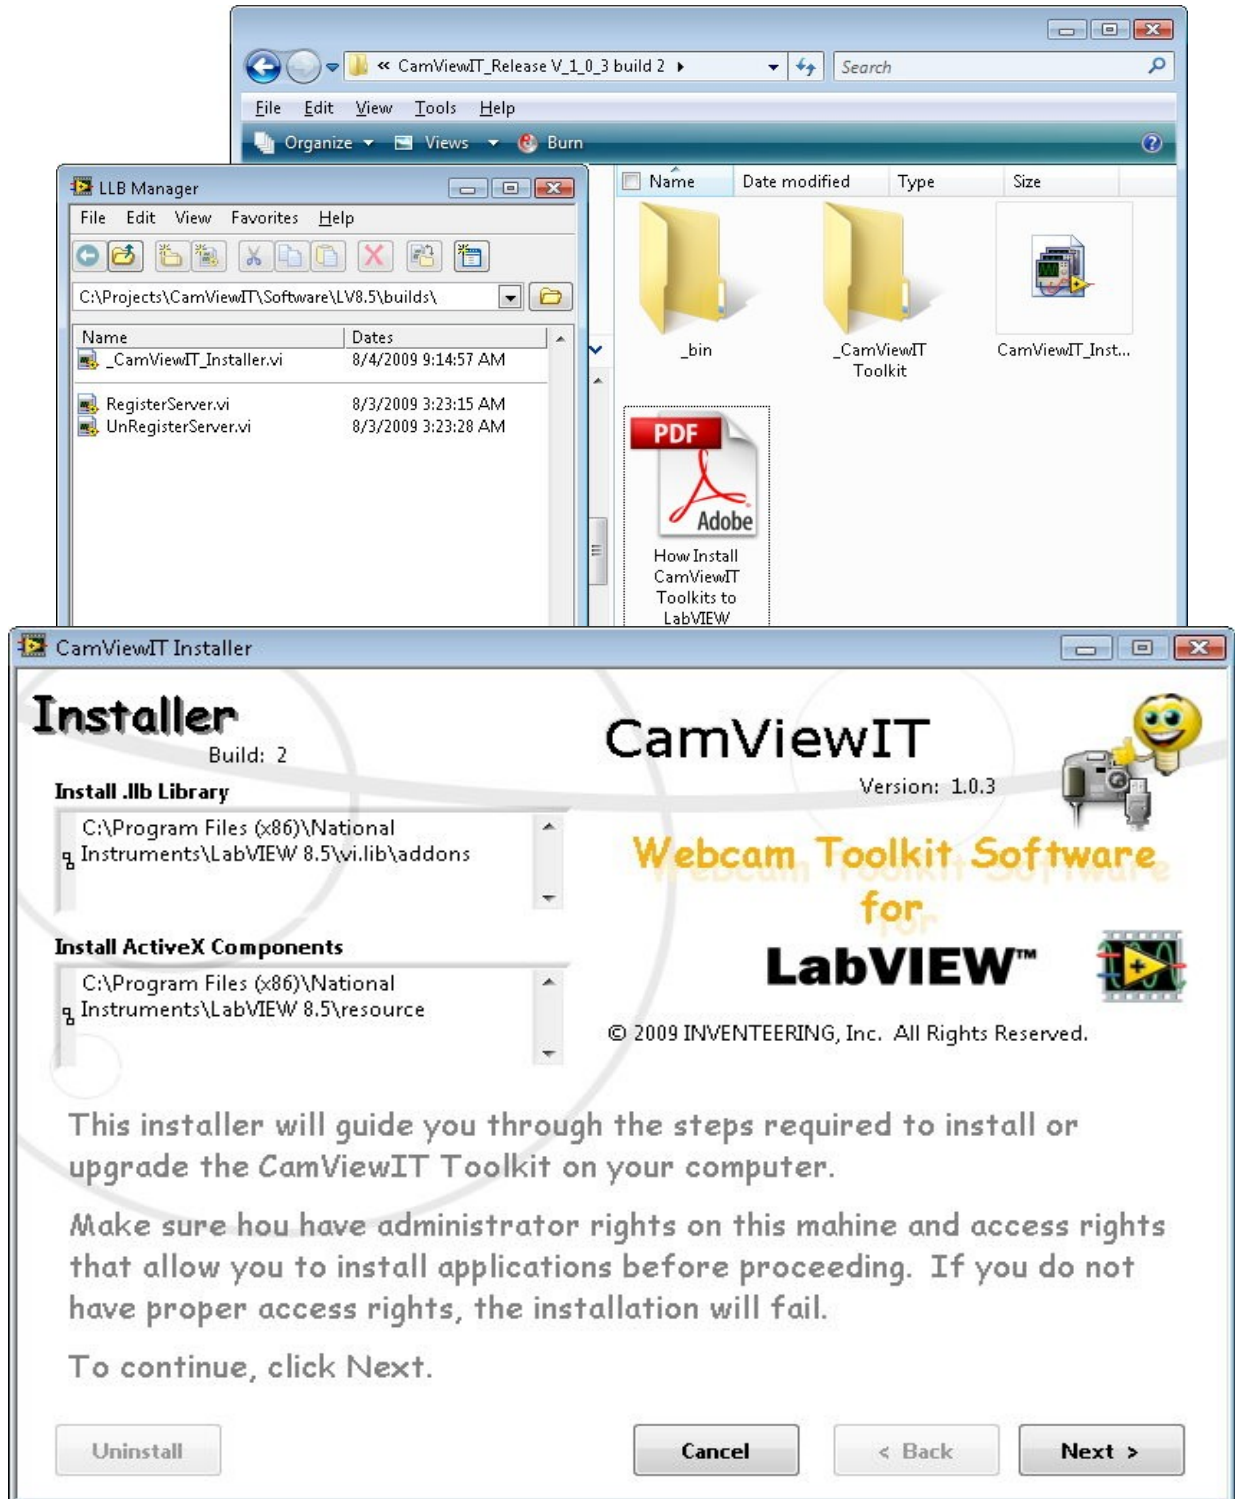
« CamViewIT_Release V_1_0_3 build 2 ▸

Search

File Edit View Tools Help

Organize ▾ Views ▾ Burn

Name | Date modified | Type | Size

_bin

_CamViewIT Toolkit

CamViewIT_Inst...

PDF

Adobe

How Install CamViewIT Toolkits to LabVIEW

LLB Manager

File Edit View Favorites Help

C:\Projects\CamViewIT\Software\LV8.5\builds\

| Name | Dates |
|---|---|
| _CamViewIT_Installer.vi | 8/4/2009 9:14:57 AM |
| RegisterServer.vi | 8/3/2009 3:23:15 AM |
| UnRegisterServer.vi | 8/3/2009 3:23:28 AM |

CamViewIT Installer

Installer

Build: 2

Install .llb Library

C:\Program Files (x86)\National Instruments\LabVIEW 8.5\vi.lib\addons

Install ActiveX Components

C:\Program Files (x86)\National Instruments\LabVIEW 8.5\resource

CamViewIT

Version: 1.0.3

Webcam Toolkit Software for

LabVIEW™

© 2009 INVENTEERING, Inc. All Rights Reserved.

This installer will guide you through the steps required to install or upgrade the CamViewIT Toolkit on your computer.

Make sure hou have administrator rights on this mahine and access rights that allow you to install applications before proceeding. If you do not have proper access rights, the installation will fail.

To continue, click Next.

Uninstall

Cancel

< Back

Next >